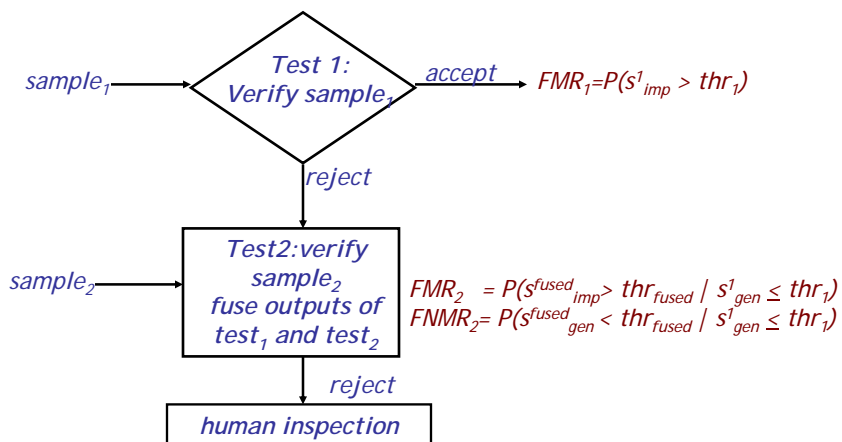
$sample_1$

Test 1: Verify $sample_1$

accept

$FMR_1=P(s^1_{imp} > thr_1)$

reject

$sample_2$

Test2:verify $sample_2$ fuse outputs of $test_1$ and $test_2$

$FMR_2 = P(s^{fused}_{imp} > thr_{fused} \mid s^1_{gen} \leq thr_1)$

$FNMR_2 = P(s^{fused}_{gen} < thr_{fused} \mid s^1_{gen} \leq thr_1)$

reject

human inspection